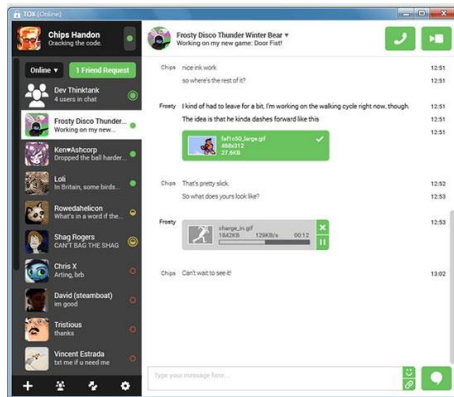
TOX (Online)

Chips Handon
Cracking the code.

Online ▾
1 Friend Request

Dev Thinktank
4 users in chat

Frosty Disco Thunder...
Working on my new...

Ken•Ashcorp
Dropped the ball harder...

Loli
In Britain, some birds...

Rowedahelicon
What's in a word if the...

Shag Rogers
CAN'T BAG THE SHAG

Chris X
Arting, brb

David (steamboat)
im good

Tristious
thanks

Vincent Estrada
tox me if u need me

Frosty Disco Thunder Winter Bear ▾
Working on my new game: Door Fist!

Chips nice ink work 12:51
so where's the rest of it? 12:51

Frosty I kind of had to leave for a bit. I'm working on the walking cycle right now, though. 12:51
The idea is that he kinda dashes forward like this 12:51

fa01c50_large.gif
488x312
37.6KB
12:51

Chips That's pretty slick. 12:52
So what does yours look like? 12:52

Frosty
charge_in.gif
1842KB 129KB/s 00:12
12:53

Chips Can't wait to see it! 13:02

Type your message here...